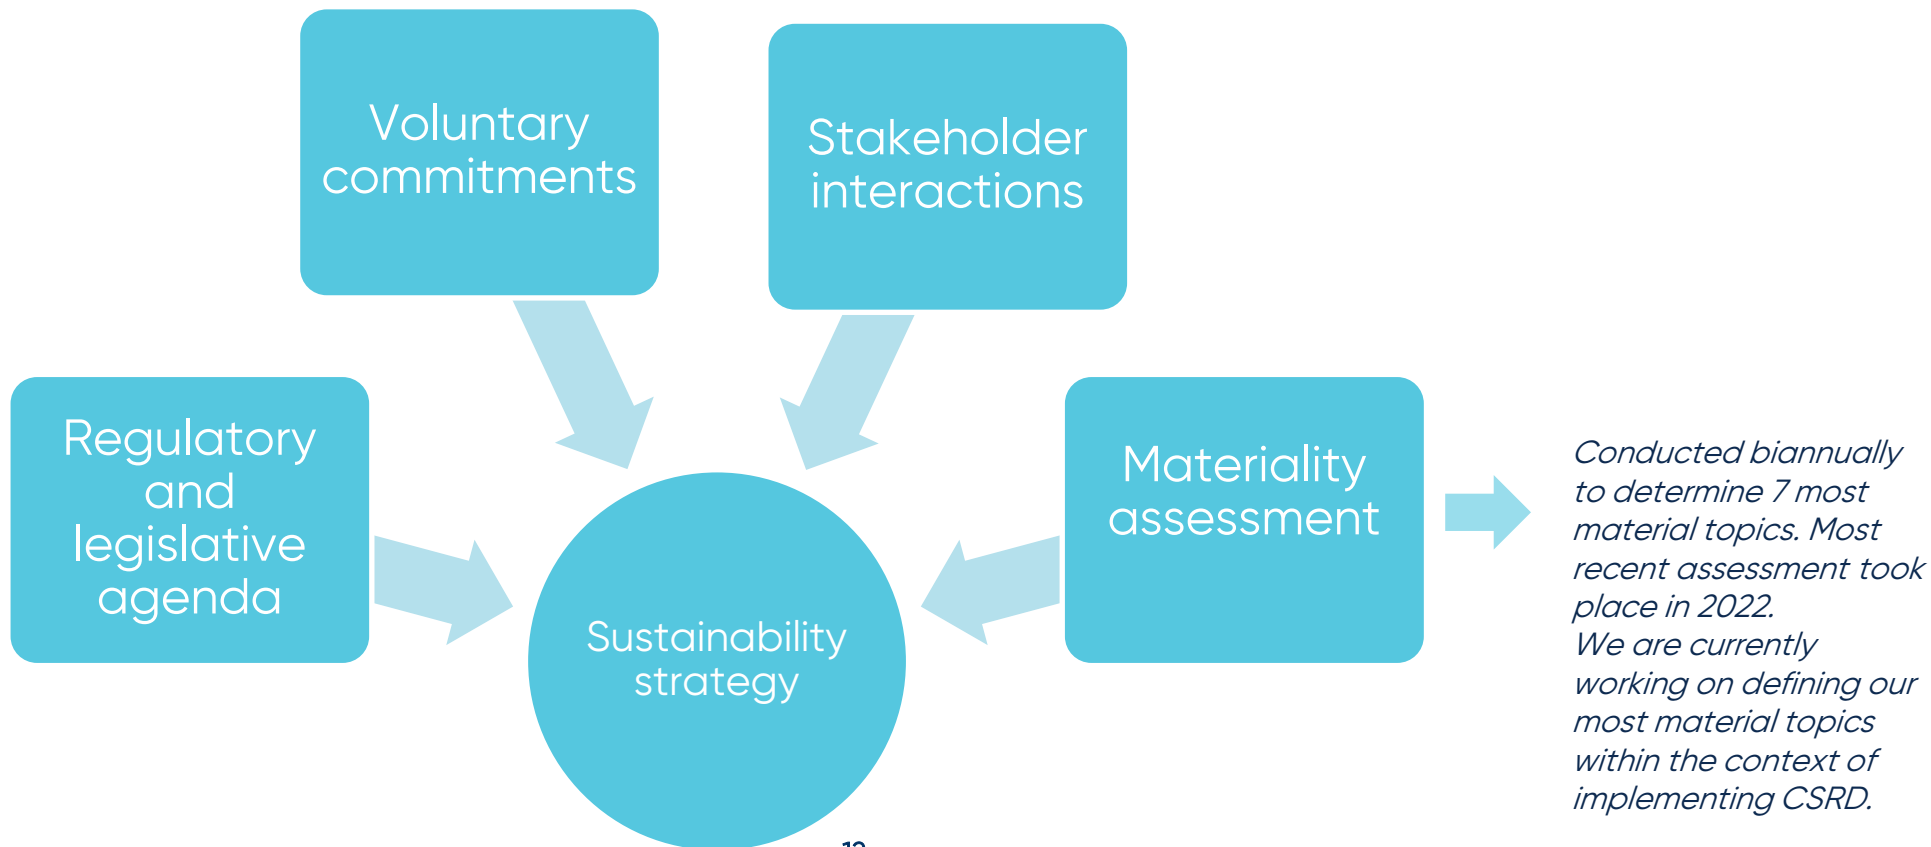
Voluntary commitments

Stakeholder interactions

Regulatory and legislative agenda

Materiality assessment

Sustainability strategy

Conducted biannually to determine 7 most material topics. Most recent assessment took place in 2022.
We are currently working on defining our most material topics within the context of implementing CSRD.

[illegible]